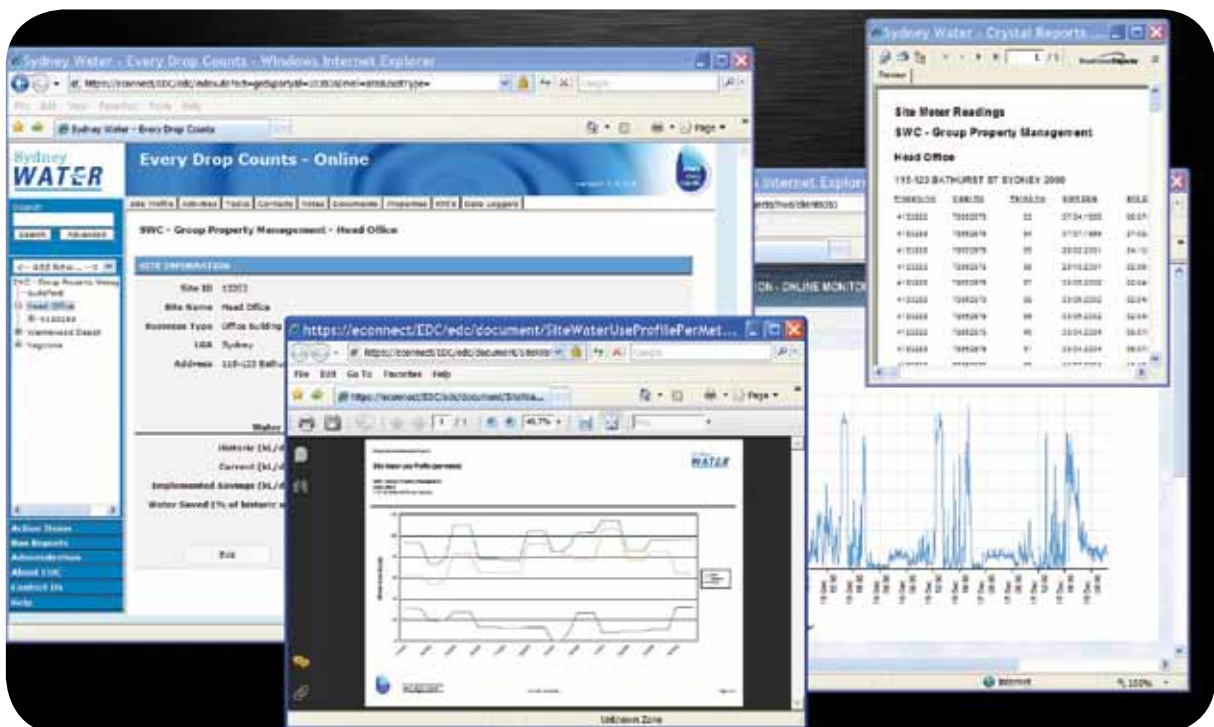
Sydney Water - Every Drop Counts - Windows Internet Explorer

File Edit View Favorites Tools Help

Sydney Water - Every Drop Counts

Sydney WATER

Every Drop Counts - Online

Search

Search Advanced

Site Profile Activities Tasks Contacts Notes Documents Properties KPI's Data Loggers

SWC - Group Property Management - Head Office

SITE INFORMATION

Site ID 13303

Site Name Head Office

Business Type Office Building

LGA Sydney

Address 115-123 Bathurst

Water

Historic (kL/d

Current (kL/d

Implemented Savings (kL/d

Water Saved (% of historic

Action Items

Run Reports

Administration

About EDC

Contact Us

Help

Exit

https://econnect/EDC/edc/document/SiteWaterUseProfilePerMet...

File Edit Go To Favorites Help

1 / 1 40.7%

Site Water Use Profile (per meter)

WATER

Unknown Zone

Sydney Water - Crystal Reports ...

1 / 1

Preview

Site Meter Readings

SWC - Group Property Management

Head Office

115-123 BATHURST ST SYDNEY 2000

Internet Explorer

ION - ONLINE MONITO

Internet

100%